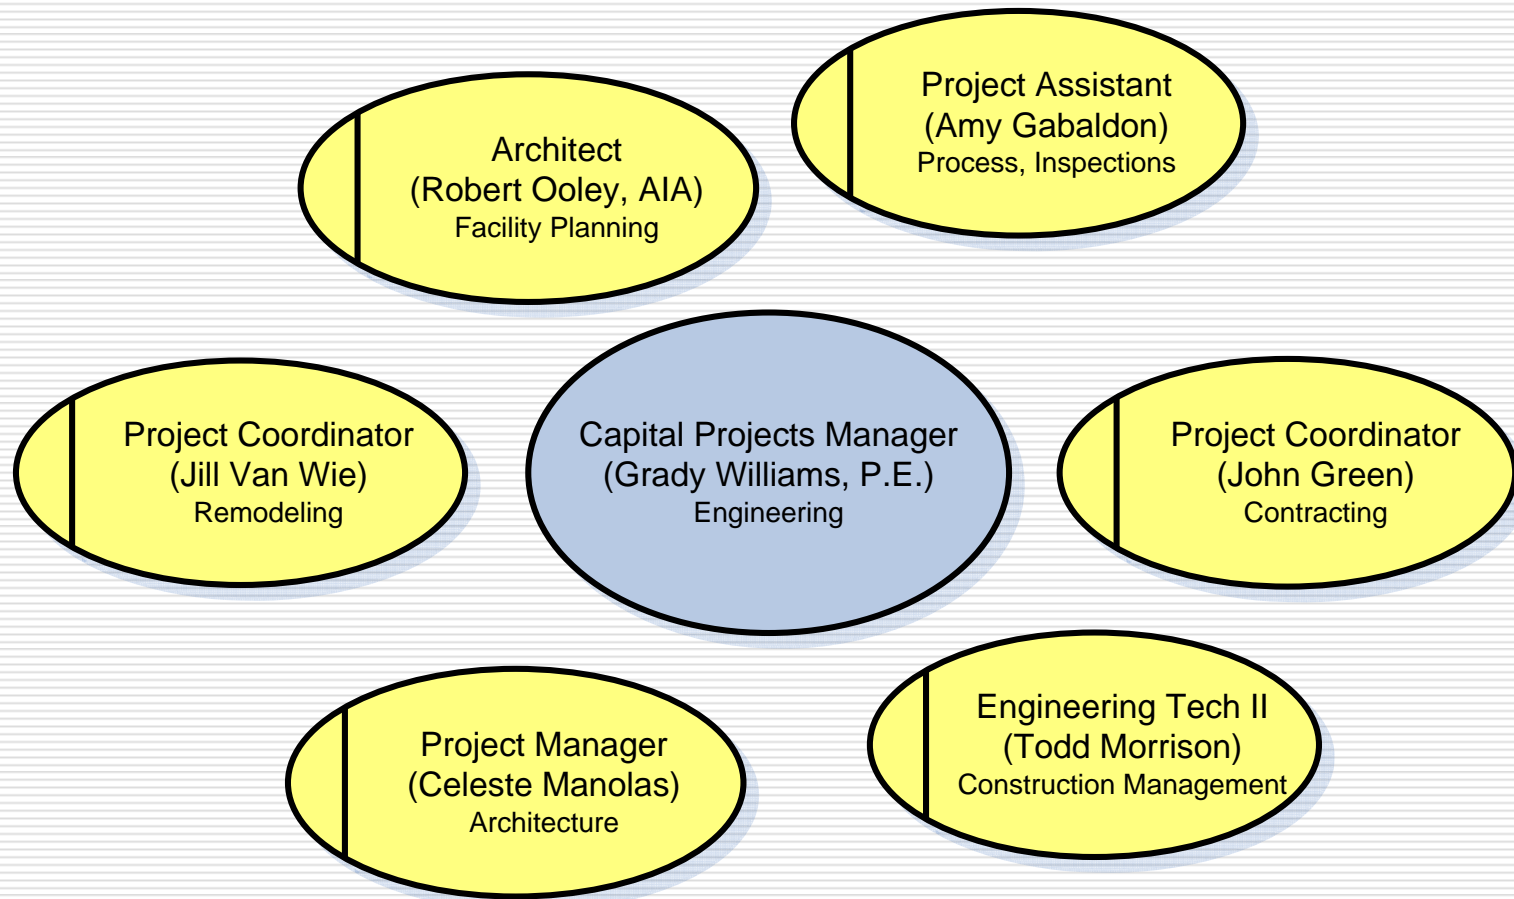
Project Assistant
(Amy Gabaldon)
Process, Inspections

Architect
(Robert Ooley, AIA)
Facility Planning

Project Coordinator
(Jill Van Wie)
Remodeling

Capital Projects Manager
(Grady Williams, P.E.)
Engineering

Project Coordinator
(John Green)
Contracting

Engineering Tech II
(Todd Morrison)
Construction Management

Project Manager
(Celeste Manolas)
Architecture